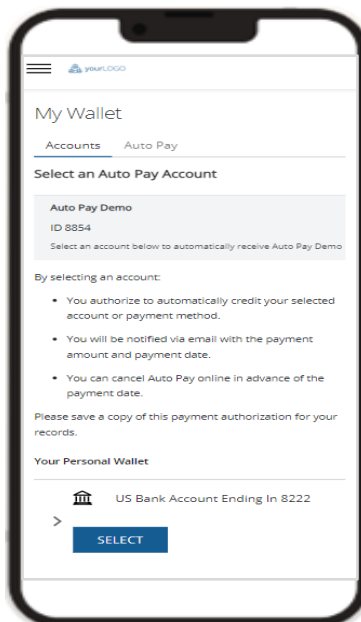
yourLOGO

My Wallet

Accounts Auto Pay

Select an Auto Pay Account

Auto Pay Demo

ID 8854

Select an account below to automatically receive Auto Pay Demo

By selecting an account:

- You authorize to automatically credit your selected account or payment method.
- You will be notified via email with the payment amount and payment date.
- You can cancel Auto Pay online in advance of the payment date.

Please save a copy of this payment authorization for your records.

Your Personal Wallet

US Bank Account Ending In 8222

>

SELECT